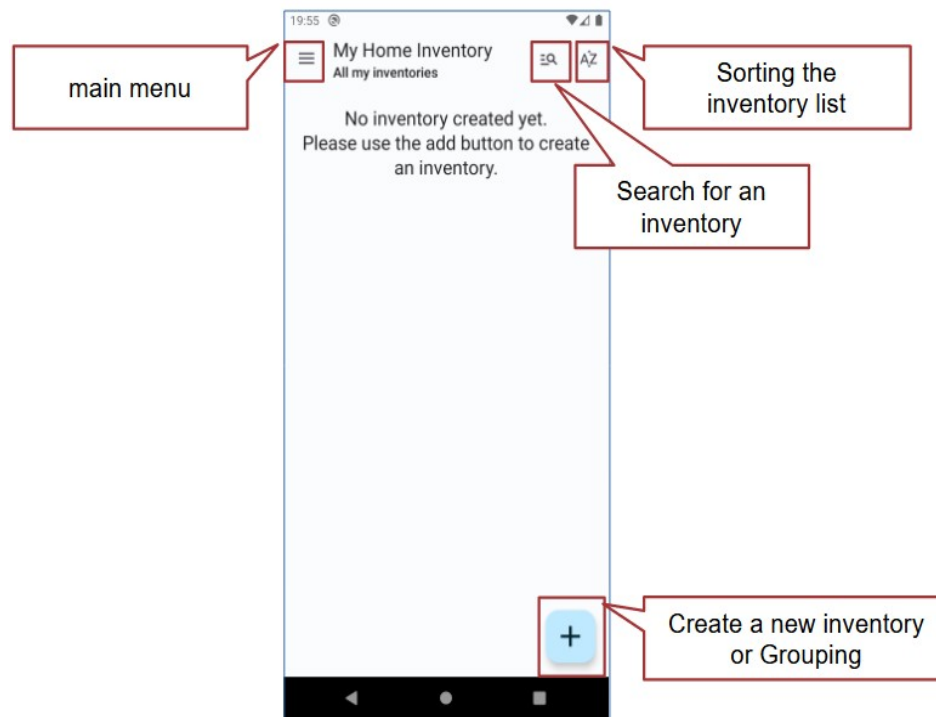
19:55

main menu

My Home Inventory
All my inventories

Sorting the inventory list

No inventory created yet.
Please use the add button to create an inventory.

Search for an inventory

Create a new inventory or Grouping